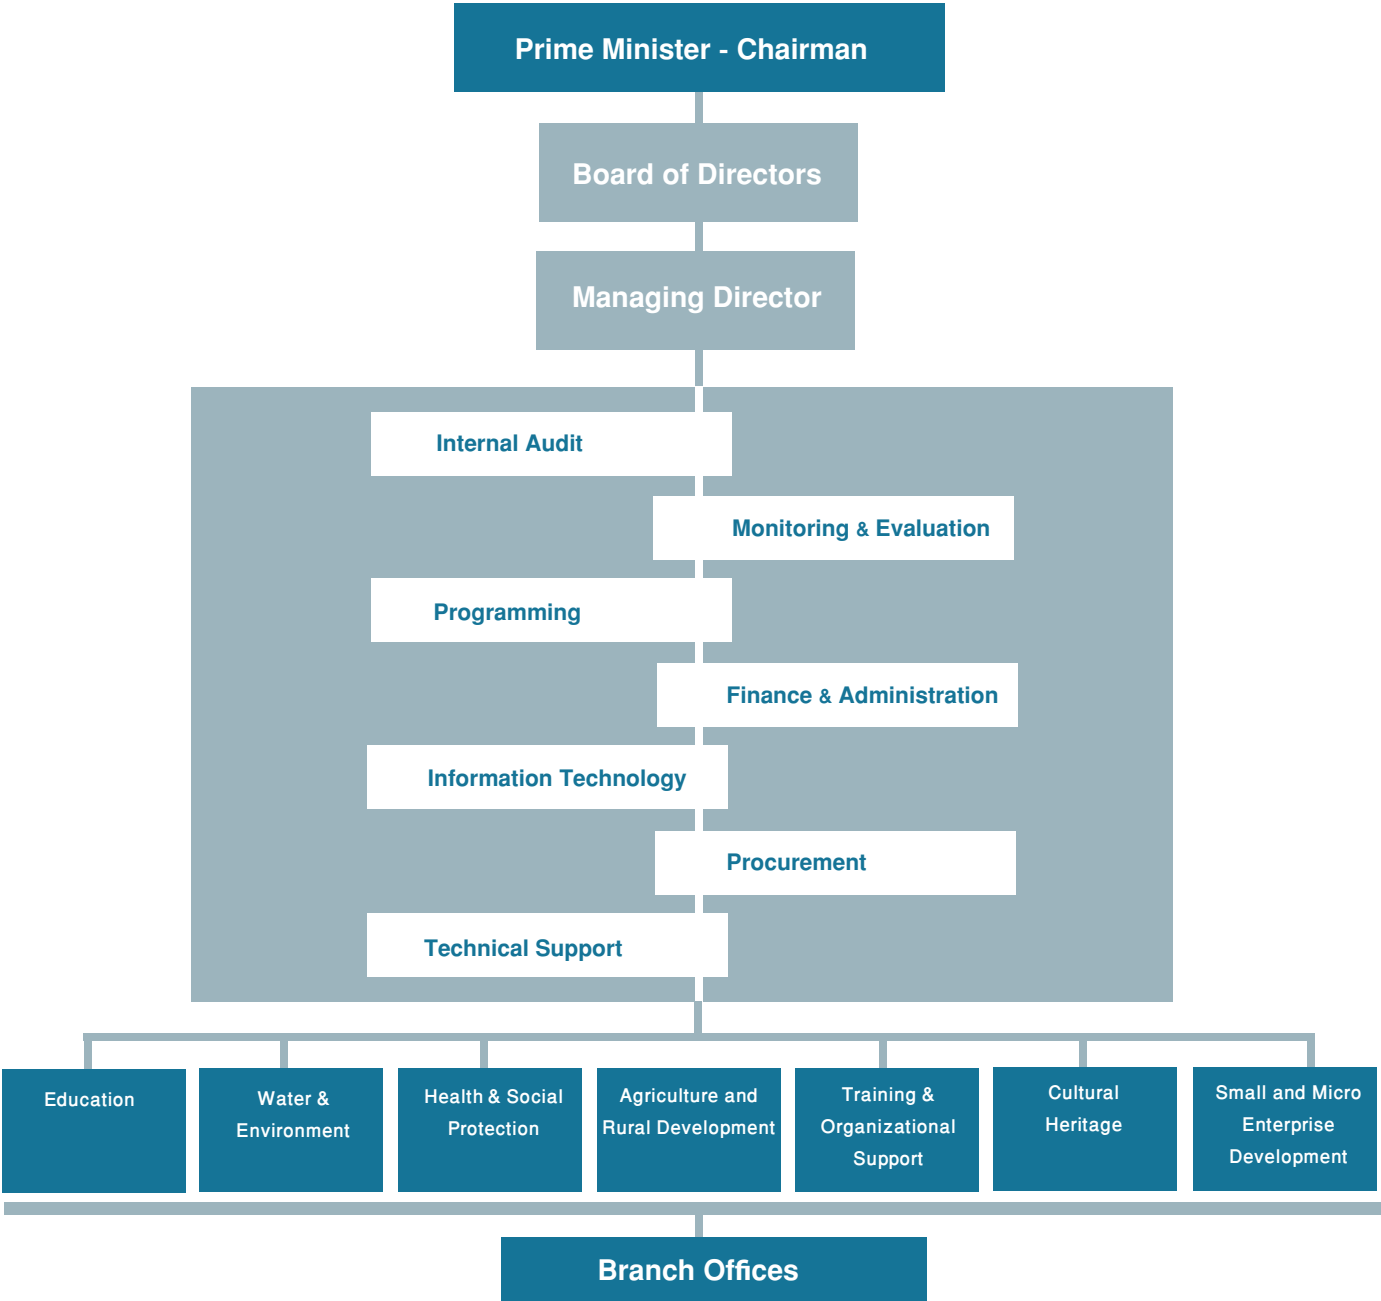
Prime Minister - Chairman

Board of Directors

Managing Director

Internal Audit

Monitoring & Evaluation

Programming

Finance & Administration

Information Technology

Procurement

Technical Support

Education

Water & Environment

Health & Social Protection

Agriculture and Rural Development

Training & Organizational Support

Cultural Heritage

Small and Micro Enterprise Development

Branch Offices